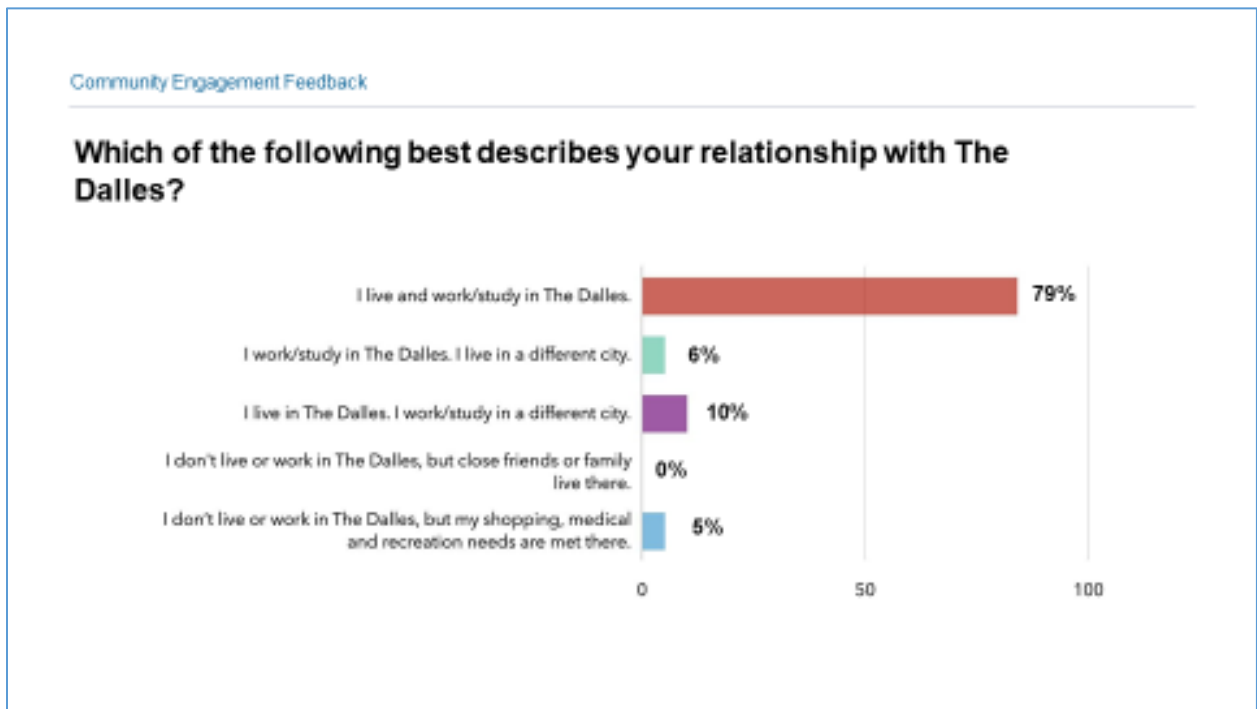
Community Engagement Feedback

Which of the following best describes your relationship with The Dalles?

I live and work/study in The Dalles. 79%

I work/study in The Dalles. I live in a different city. 6%

I live in The Dalles. I work/study in a different city. 10%

I don't live or work in The Dalles, but close friends or family live there. 0%

I don't live or work in The Dalles, but my shopping, medical and recreation needs are met there. 5%

0 50 100